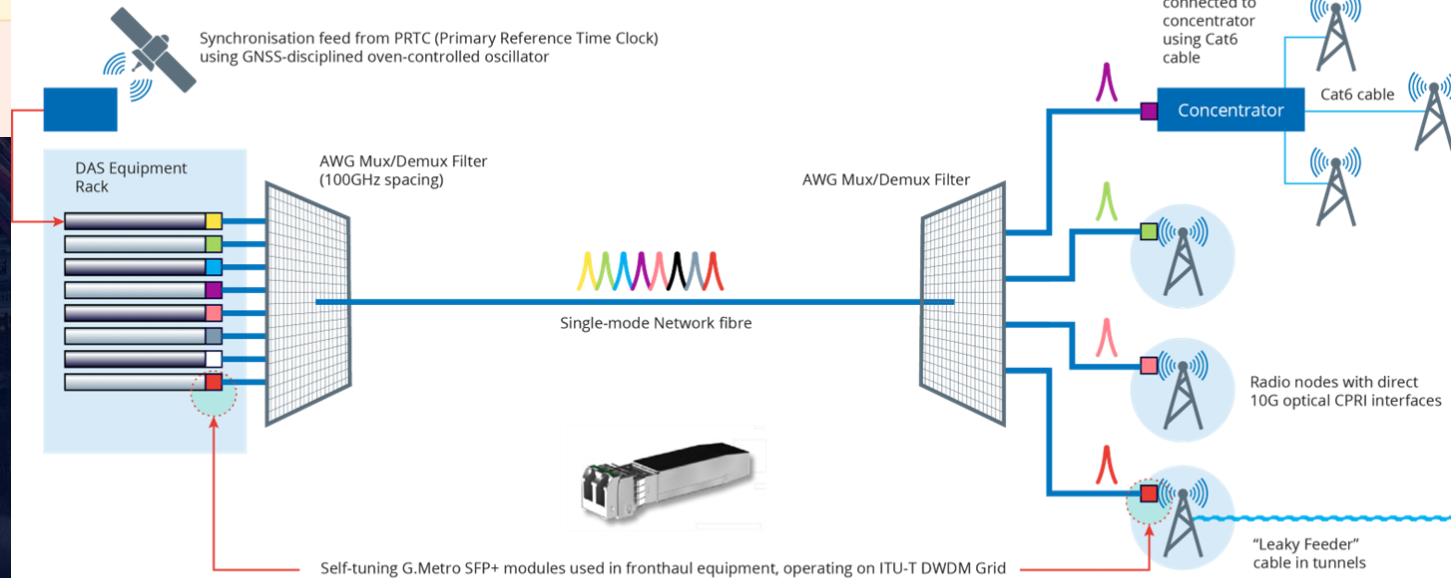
Synchronisation feed from PRTC (Primary Reference Time Clock) using GNSS-disciplined oven-controlled oscillator

connected to concentrator using Cat6 cable

Concentrator

Cat6 cable

DAS Equipment Rack

AWG Mux/Demux Filter (100GHz spacing)

AWG Mux/Demux Filter

Single-mode Network fibre

Radio nodes with direct 10G optical CPRI interfaces

"Leaky Feeder" cable in tunnels

Self-tuning G.Metro SFP+ modules used in fronthaul equipment, operating on ITU-T DWDM Grid